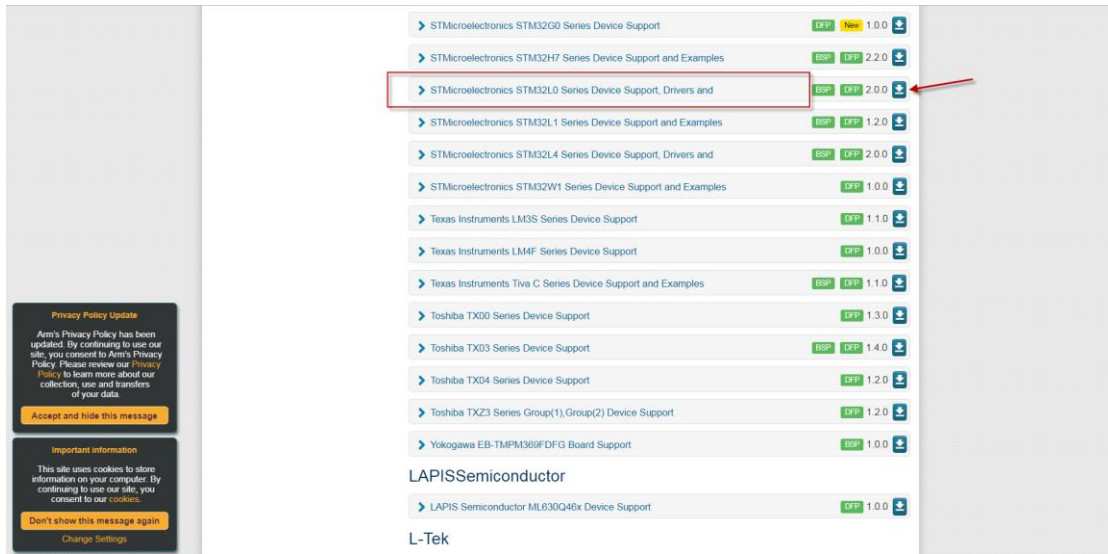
STMicroelectronics STM32G0 Series Device Support DFP New 1.0.0

STMicroelectronics STM32H7 Series Device Support and Examples BSP DFP 2.2.0

STMicroelectronics STM32L0 Series Device Support, Drivers and BSP DFP 2.0.0

STMicroelectronics STM32L1 Series Device Support and Examples BSP DFP 1.2.0

STMicroelectronics STM32L4 Series Device Support, Drivers and BSP DFP 2.0.0

STMicroelectronics STM32W1 Series Device Support and Examples DFP 1.0.0

Texas Instruments LM3S Series Device Support DFP 1.1.0

Texas Instruments LM4F Series Device Support DFP 1.0.0

Texas Instruments Tiva C Series Device Support and Examples BSP DFP 1.1.0

Toshiba TX00 Series Device Support DFP 1.3.0

Toshiba TX03 Series Device Support BSP DFP 1.4.0

Toshiba TX04 Series Device Support DFP 1.2.0

Toshiba TXZ3 Series Group(1),Group(2) Device Support DFP 1.2.0

Yokogawa EB-TMPM369FDFG Board Support BSP 1.0.0

LAPISSemiconductor

LAPIS Semiconductor ML630Q46x Device Support DFP 1.0.0

L-Tek

Privacy Policy Update

Arm's Privacy Policy has been updated. By continuing to use our site, you consent to Arm's Privacy Policy. Please review our Privacy Policy to learn more about our collection, use and transfers of your data.

Accept and hide this message

Important information

This site uses cookies to store information on your computer. By continuing to use our site, you consent to our cookies.

Don't show this message again

Change Settings